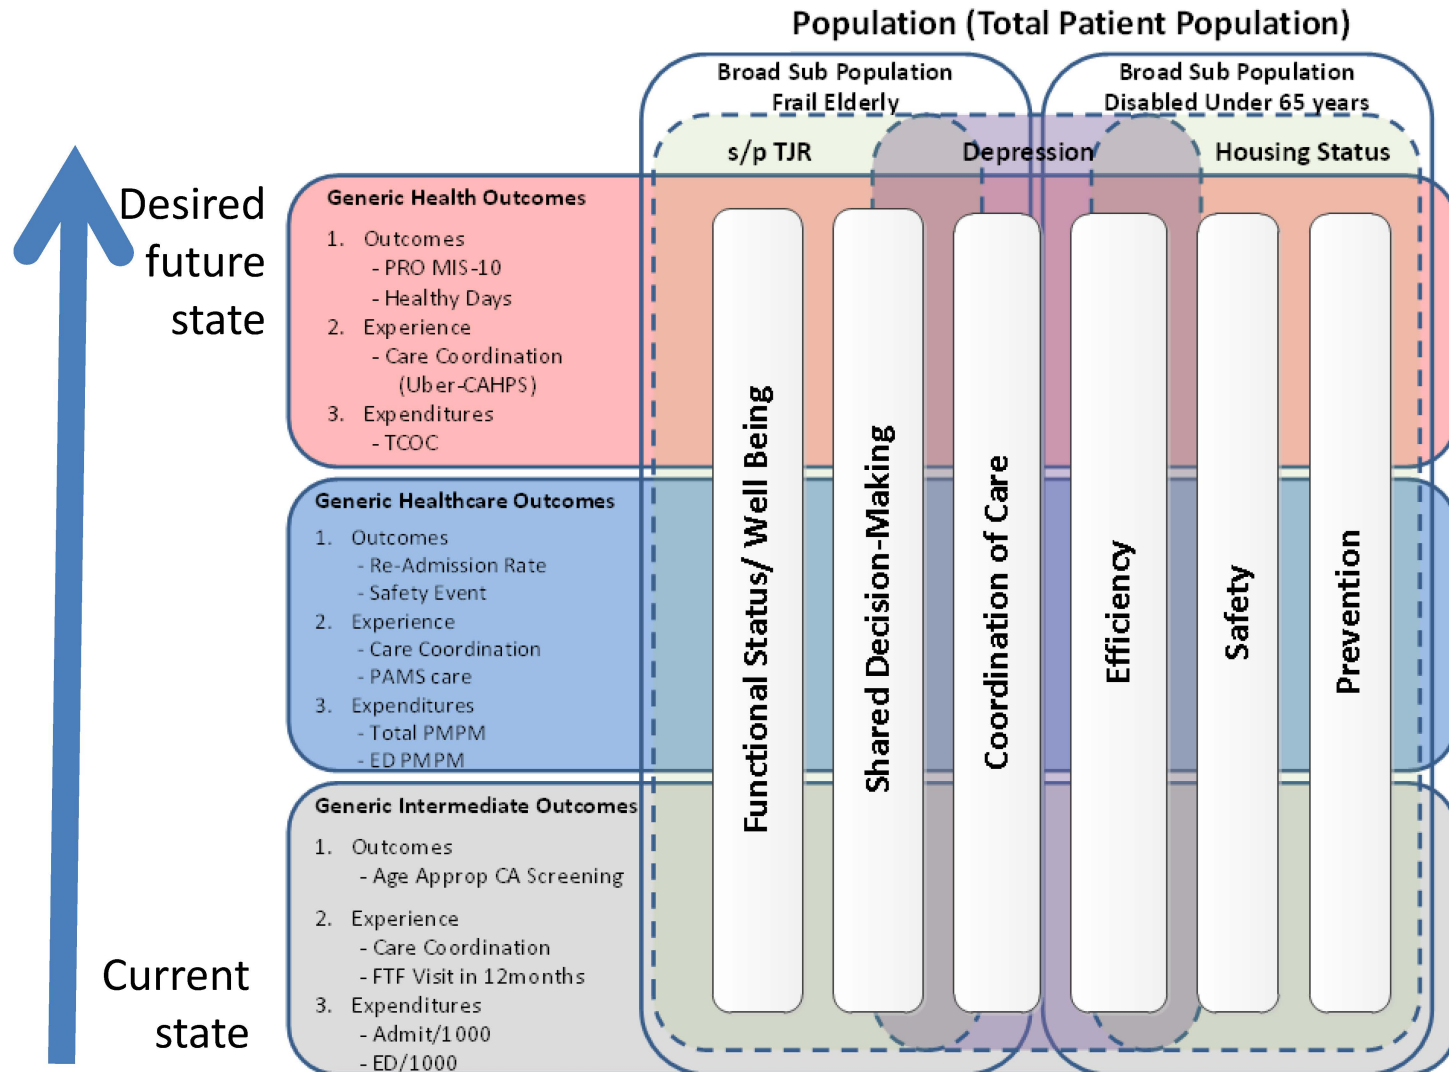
Population (Total Patient Population)

Broad Sub Population
Frail Elderly

Broad Sub Population
Disabled Under 65 years

s/p TJR

Depression

Housing Status

Desired future state

Current state

Generic Health Outcomes
1. Outcomes
- PRO MIS-10
- Healthy Days
2. Experience
- Care Coordination (Uber-CAHPS)
3. Expenditures
- TCOC

Generic Healthcare Outcomes
1. Outcomes
- Re-Admission Rate
- Safety Event
2. Experience
- Care Coordination
- PAMS care
3. Expenditures
- Total PMPM
- ED PMPM

Generic Intermediate Outcomes
1. Outcomes
- Age Approp CA Screening
2. Experience
- Care Coordination
- FTF Visit in 12months
3. Expenditures
- Admit/1000
- ED/1000

Functional Status/ Well Being

Shared Decision-Making

Coordination of Care

Efficiency

Safety

Prevention